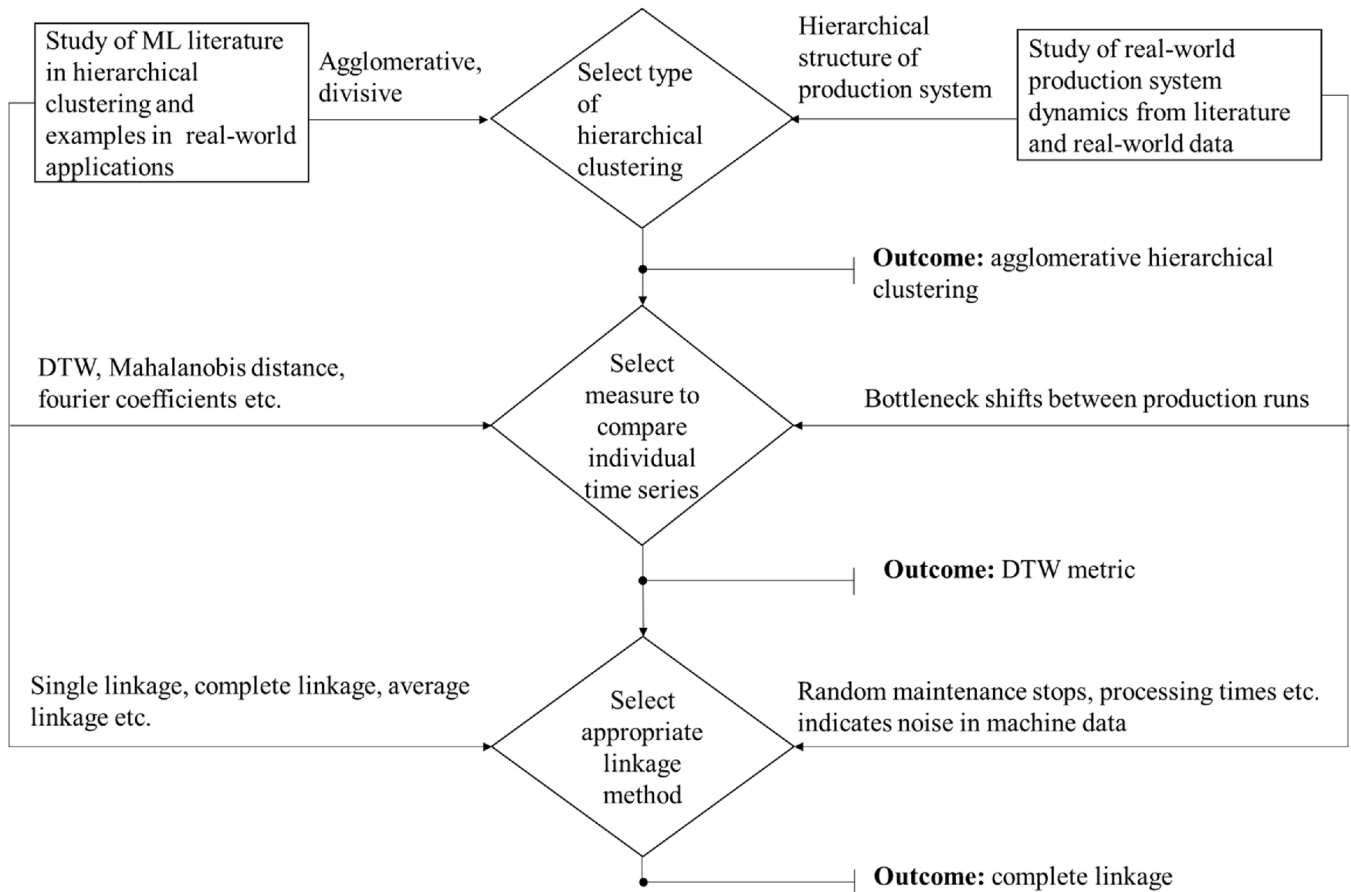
Study of ML literature in hierarchical clustering and examples in real-world applications

Agglomerative, divisive

Select type of hierarchical clustering

Hierarchical structure of production system

Study of real-world production system dynamics from literature and real-world data

**Outcome:** agglomerative hierarchical clustering

DTW, Mahalanobis distance, fourier coefficients etc.

Select measure to compare individual time series

Bottleneck shifts between production runs

**Outcome:** DTW metric

Single linkage, complete linkage, average linkage etc.

Select appropriate linkage method

Random maintenance stops, processing times etc. indicates noise in machine data

**Outcome:** complete linkage